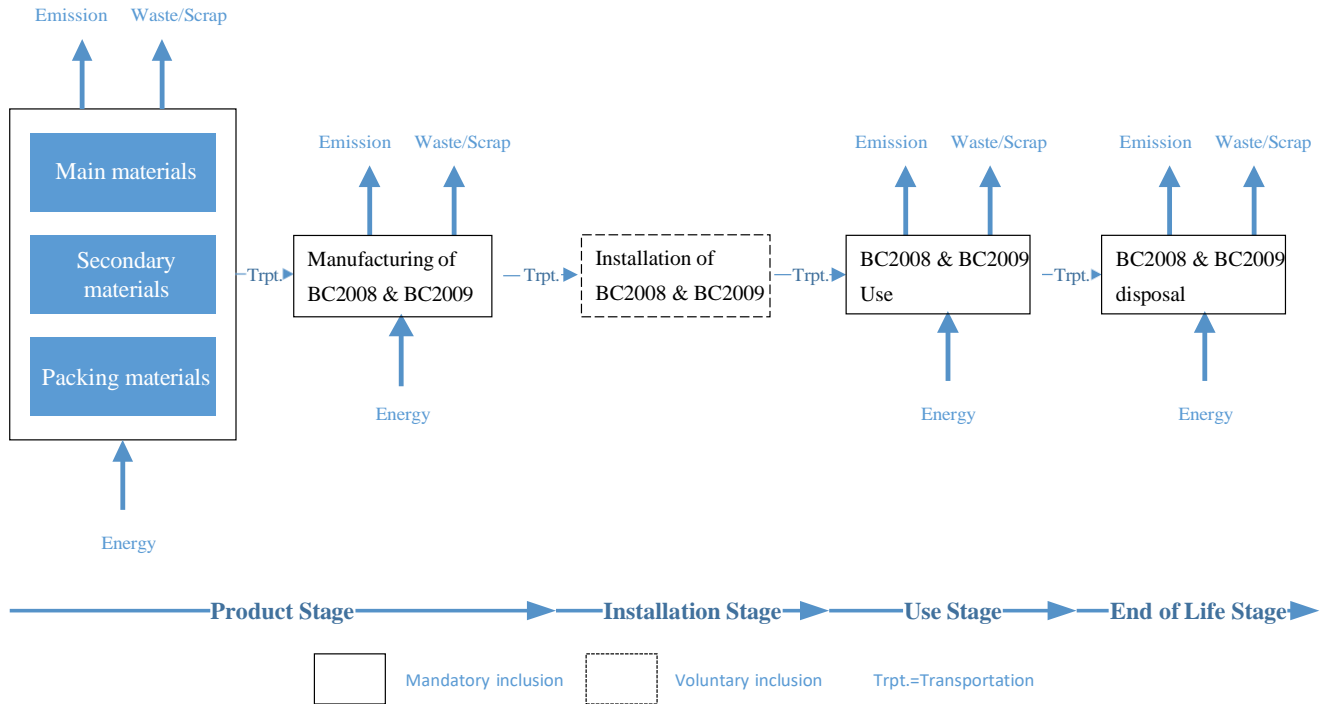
Emission Waste/Scrap

Main materials

Secondary materials

Packing materials

Energy

Trpt.

Emission Waste/Scrap

Manufacturing of BC2008 & BC2009

Energy

Trpt.

Installation of BC2008 & BC2009

Trpt.

Emission Waste/Scrap

BC2008 & BC2009 Use

Energy

Trpt.

Emission Waste/Scrap

BC2008 & BC2009 disposal

Energy

Product Stage Installation Stage Use Stage End of Life Stage

Mandatory inclusion Voluntary inclusion Trpt.=Transportation